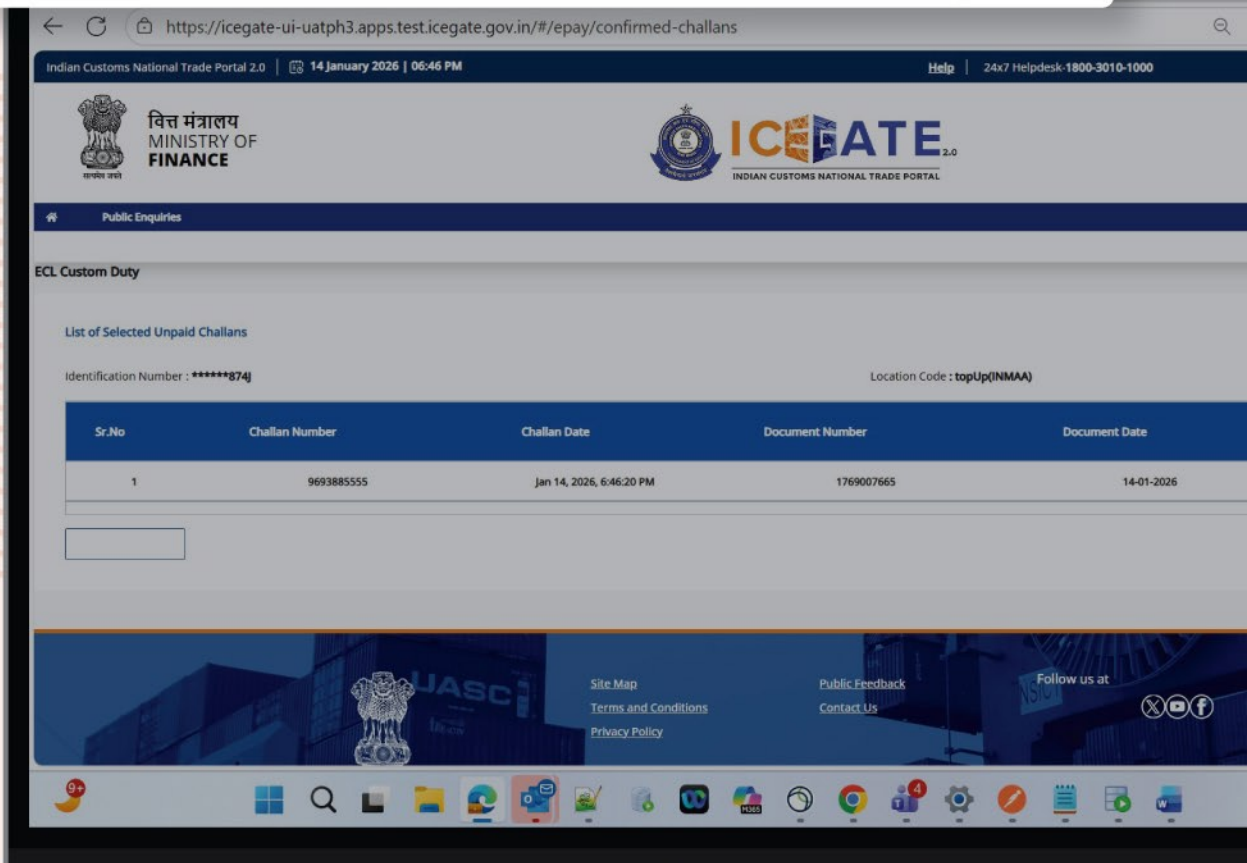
https://icegate-ui-uatph3.apps.test.icegate.gov.in/#/epay/confirmed-challans

Indian Customs National Trade Portal 2.0 | 14 January 2026 | 06:46 PM

Help | 24x7 Helpdesk-1800-3010-1000

वित्त मंत्रालय
MINISTRY OF
FINANCE

सत्यमेव जयते

ICEGATE 2.0
INDIAN CUSTOMS NATIONAL TRADE PORTAL

Public Enquiries

ECL Custom Duty

List of Selected Unpaid Challans

Identification Number : ******874J

Location Code : topUp(INMAA)

| Sr.No | Challan Number | Challan Date | Document Number | Document Date |
|---|---|---|---|---|
| 1 | 9693885555 | Jan 14, 2026, 6:46:20 PM | 1769007665 | 14-01-2026 |

Site Map
Terms and Conditions
Privacy Policy

Public Feedback
Contact Us

Follow us at

9+

4